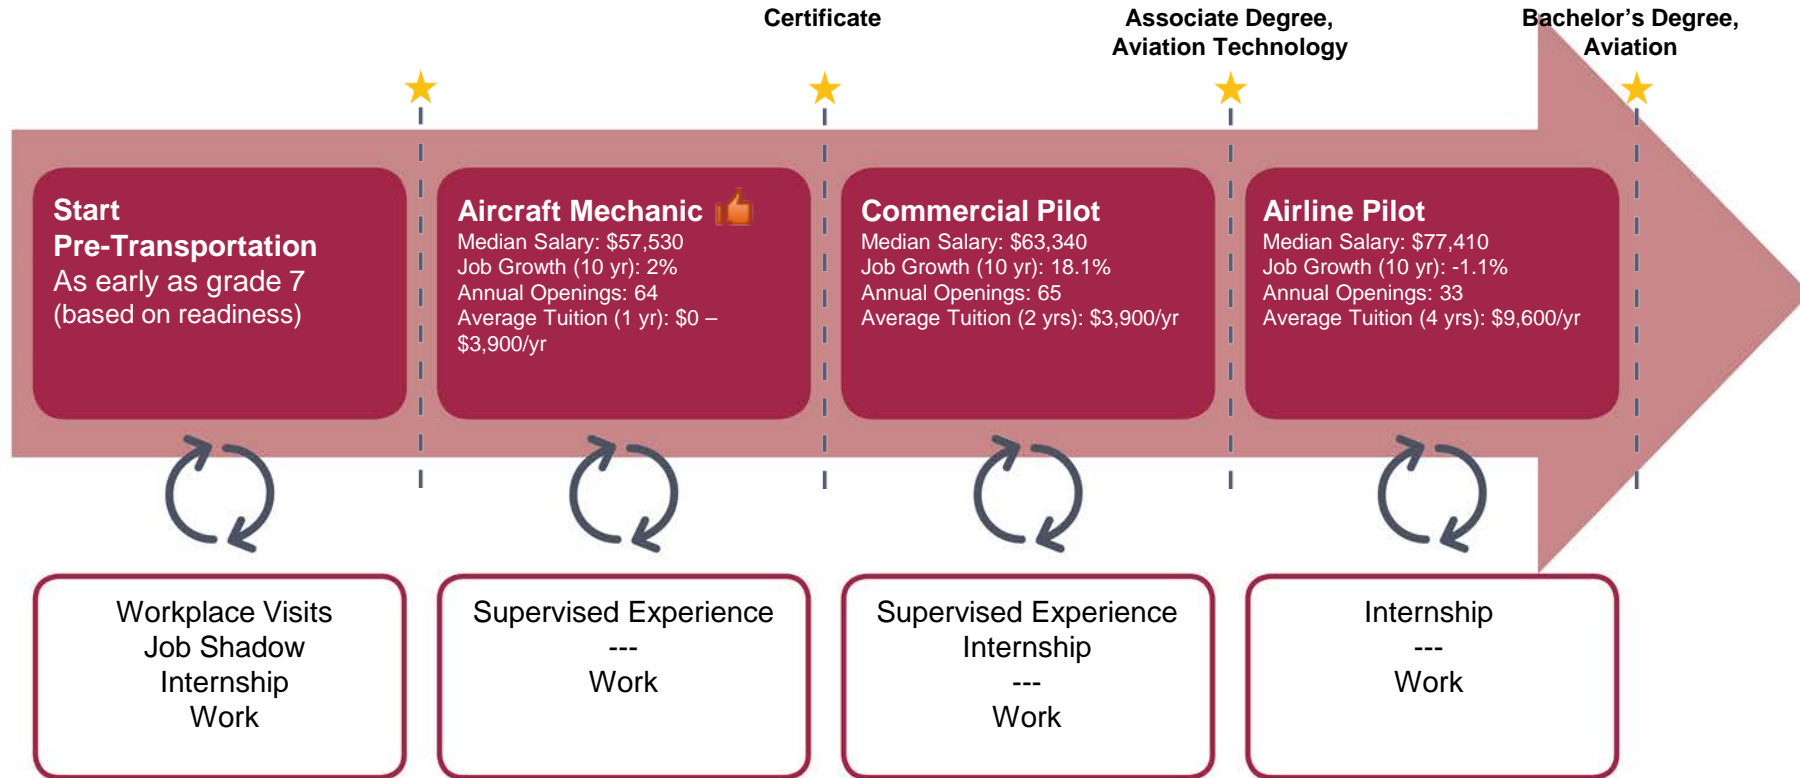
Certificate

Associate Degree, Aviation Technology

Bachelor's Degree, Aviation

Start
Pre-Transportation
As early as grade 7
(based on readiness)

Aircraft Mechanic
Median Salary: $57,530
Job Growth (10 yr): 2%
Annual Openings: 64
Average Tuition (1 yr): $0 – $3,900/yr

Commercial Pilot
Median Salary: $63,340
Job Growth (10 yr): 18.1%
Annual Openings: 65
Average Tuition (2 yrs): $3,900/yr

Airline Pilot
Median Salary: $77,410
Job Growth (10 yr): -1.1%
Annual Openings: 33
Average Tuition (4 yrs): $9,600/yr

Workplace Visits
Job Shadow
Internship
Work

Supervised Experience
---
Work

Supervised Experience
Internship
---
Work

Internship
---
Work